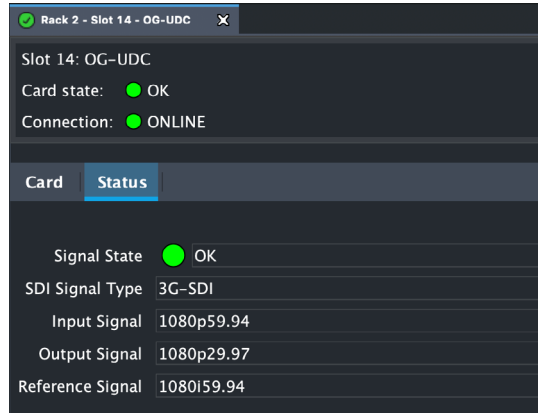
Rack 2 - Slot 14 - OG-UDC

Slot 14: OG-UDC
Card state: OK
Connection: ONLINE

Card | Status

Signal State OK
SDI Signal Type 3G-SDI
Input Signal 1080p59.94
Output Signal 1080p29.97
Reference Signal 1080i59.94